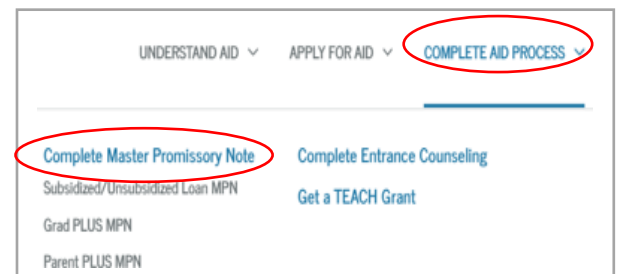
UNDERSTAND AID ∨ APPLY FOR AID ∨ COMPLETE AID PROCESS ∨

Complete Master Promissory Note

Subsidized/Unsubsidized Loan MPN

Grad PLUS MPN

Parent PLUS MPN

Complete Entrance Counseling

Get a TEACH Grant